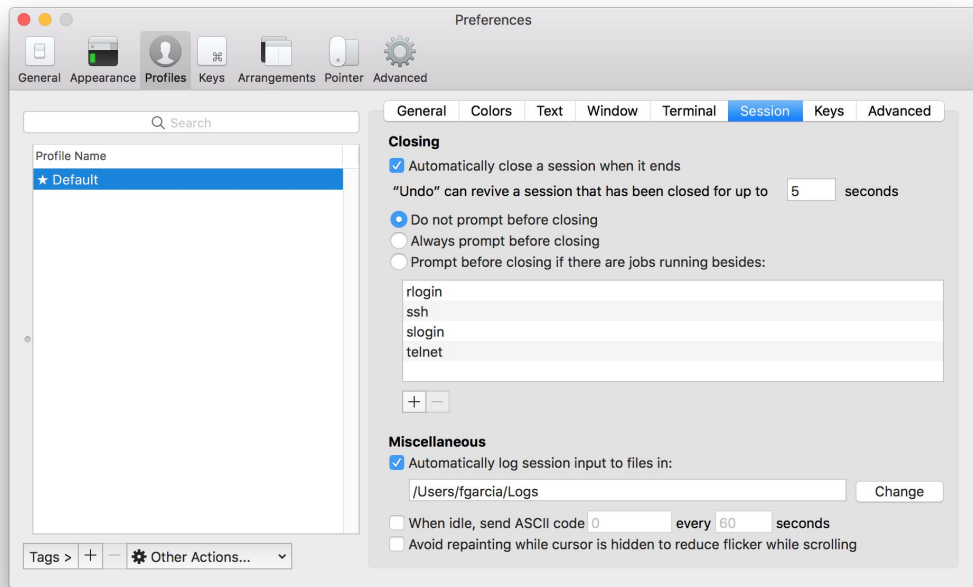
Preferences

General Appearance Profiles Keys Arrangements Pointer Advanced

Search

Profile Name

★ Default

Tags > + − Other Actions...

General Colors Text Window Terminal Session Keys Advanced

Closing

Automatically close a session when it ends

"Undo" can revive a session that has been closed for up to 5 seconds

Do not prompt before closing

Always prompt before closing

Prompt before closing if there are jobs running besides:

rlogin
ssh
slogin
telnet

+ −

Miscellaneous

Automatically log session input to files in:

/Users/fgarcia/Logs

Change

When idle, send ASCII code 0 every 60 seconds

Avoid repainting while cursor is hidden to reduce flicker while scrolling